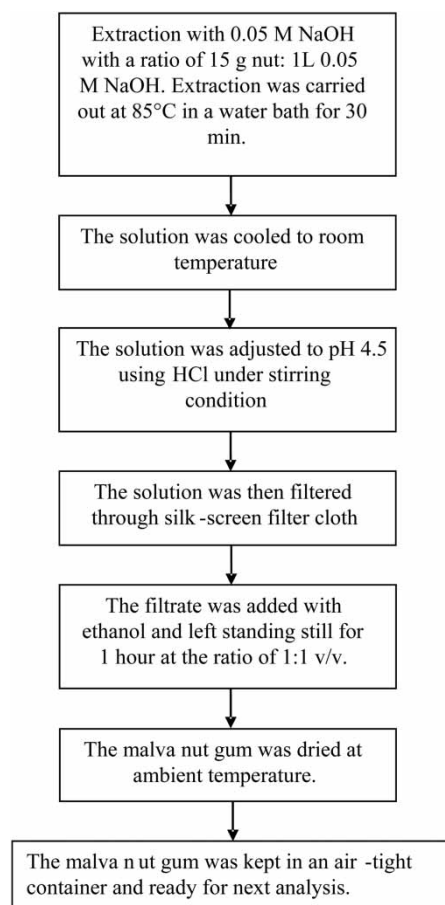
Extraction with 0.05 M NaOH with a ratio of 15 g nut: 1L 0.05 M NaOH. Extraction was carried out at 85°C in a water bath for 30 min.

The solution was cooled to room temperature

The solution was adjusted to pH 4.5 using HCl under stirring condition

The solution was then filtered through silk -screen filter cloth

The filtrate was added with ethanol and left standing still for 1 hour at the ratio of 1:1 v/v.

The malva nut gum was dried at ambient temperature.

The malva n ut gum was kept in an air -tight container and ready for next analysis.